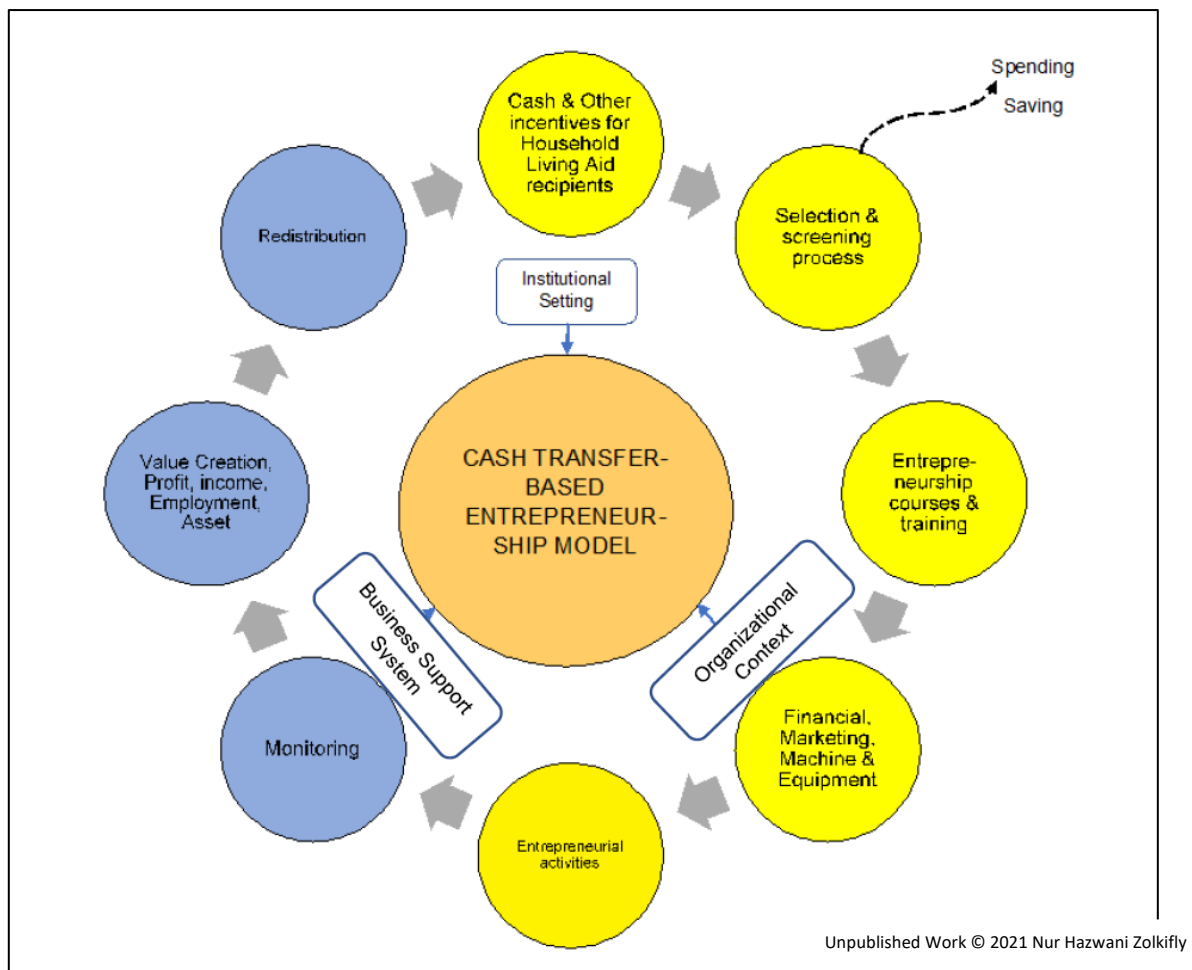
Spending

Saving

Cash & Other incentives for Household Living Aid recipients

Selection & screening process

Entrepreneurship courses & training

Financial, Marketing, Machine & Equipment

Entrepreneurial activities

Monitoring

Value Creation, Profit, income, Employment, Asset

Redistribution

Institutional Setting

CASH TRANSFER-BASED ENTREPRENEURSHIP MODEL

Business Support System

Organizational Context

Unpublished Work © 2021 Nur Hazwani Zolkifly